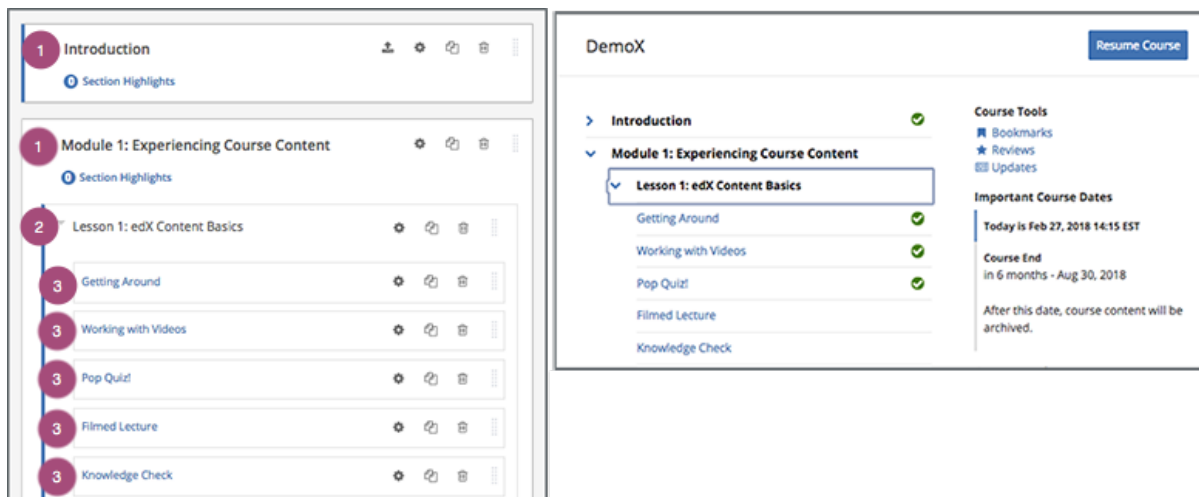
1 Introduction
0 Section Highlights

1 Module 1: Experiencing Course Content
0 Section Highlights

2 Lesson 1: edX Content Basics

3 Getting Around

3 Working with Videos

3 Pop Quiz!

3 Filmed Lecture

3 Knowledge Check

DemoX

Resume Course

Introduction

Module 1: Experiencing Course Content

Lesson 1: edX Content Basics

Getting Around

Working with Videos

Pop Quiz!

Filmed Lecture

Knowledge Check

Course Tools
Bookmarks
Reviews
Updates

Important Course Dates

Today is Feb 27, 2018 14:15 EST

Course End
in 6 months - Aug 30, 2018

After this date, course content will be archived.